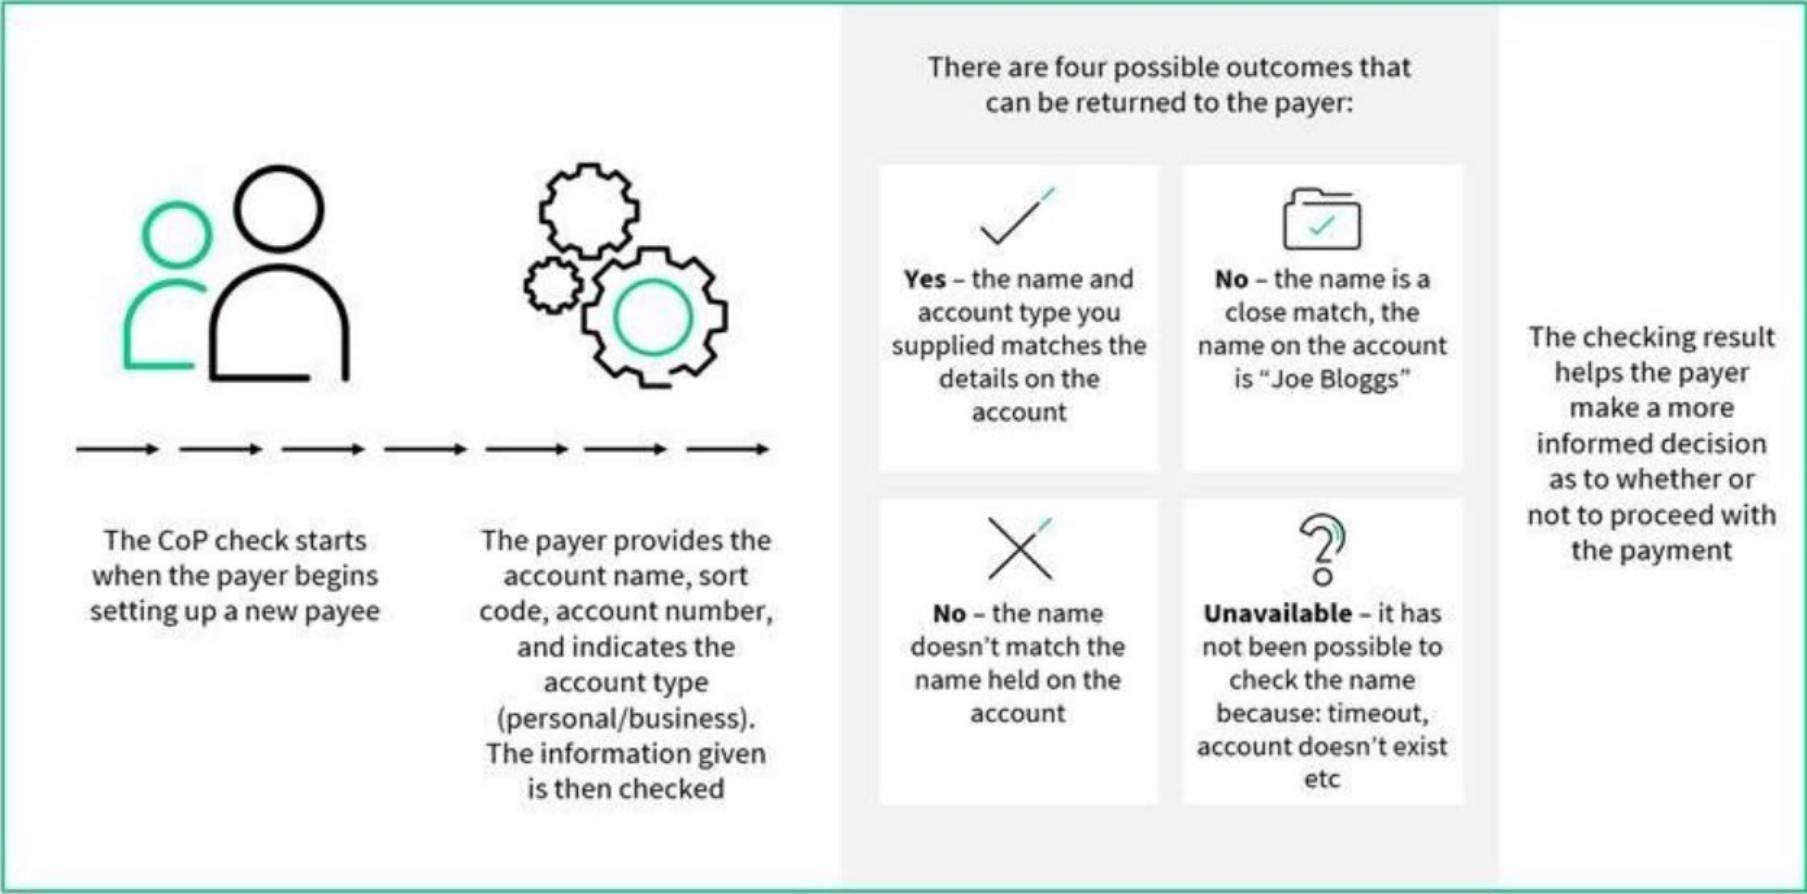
The CoP check starts when the payer begins setting up a new payee

The payer provides the account name, sort code, account number, and indicates the account type (personal/business). The information given is then checked

There are four possible outcomes that can be returned to the payer:

**Yes** – the name and account type you supplied matches the details on the account

**No** – the name is a close match, the name on the account is "Joe Bloggs"

**No** – the name doesn't match the name held on the account

**Unavailable** – it has not been possible to check the name because: timeout, account doesn't exist etc

The checking result helps the payer make a more informed decision as to whether or not to proceed with the payment